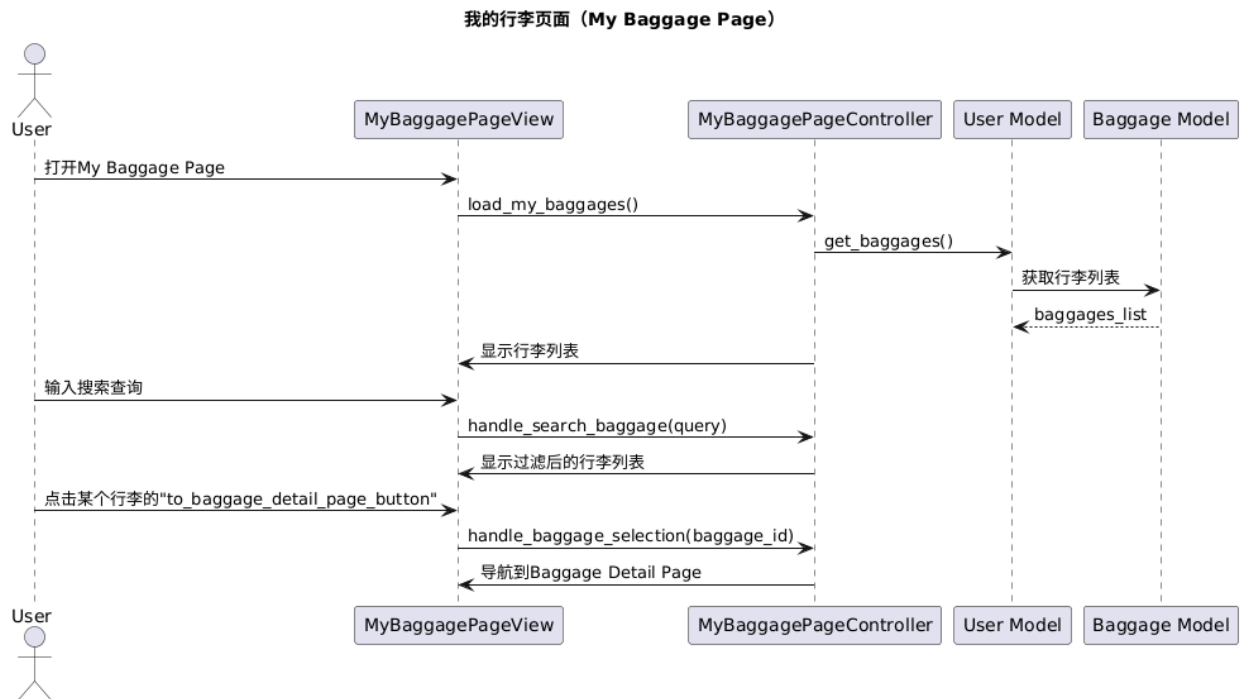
我的行李页面（My Baggage Page）

User

MyBaggagePageView

MyBaggagePageController

User Model

Baggage Model

打开My Baggage Page

load_my_baggages()

get_baggages()

获取行李列表

baggages_list

显示行李列表

输入搜索查询

handle_search_baggage(query)

显示过滤后的行李列表

点击某个行李的"to_baggage_detail_page_button"

handle_baggage_selection(baggage_id)

导航到Baggage Detail Page

User

MyBaggagePageView

MyBaggagePageController

User Model

Baggage Model